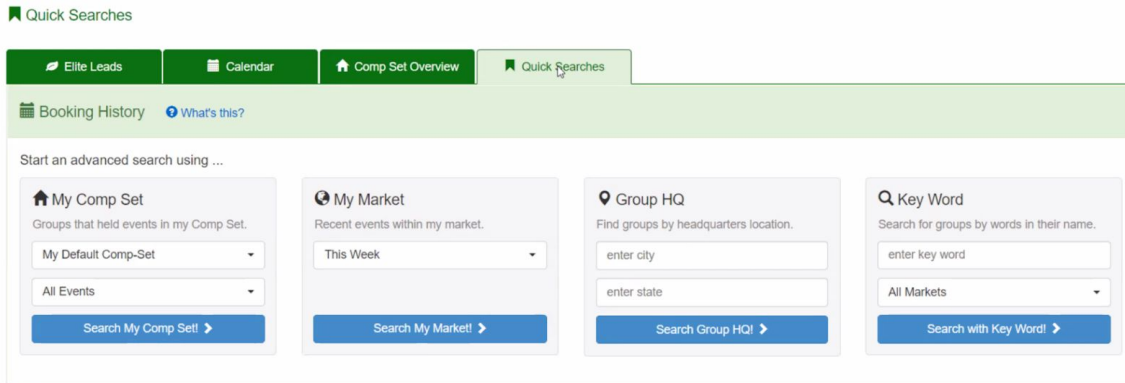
Quick Searches

Elite Leads | Calendar | Comp Set Overview | Quick Searches

Booking History  What's this?

Start an advanced search using ...

My Comp Set
Groups that held events in my Comp Set.
My Default Comp-Set
All Events
Search My Comp Set!

My Market
Recent events within my market.
This Week
Search My Market!

Group HQ
Find groups by headquarters location.
enter city
enter state
Search Group HQ!

Key Word
Search for groups by words in their name.
enter key word
All Markets
Search with Key Word!